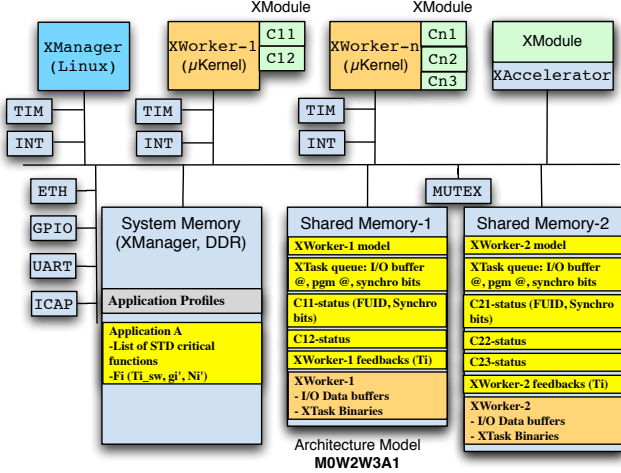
XModule

XModule

XManager (Linux)

XWorker-1 ($\mu$Kernel)

C11

C12

XWorker-n ($\mu$Kernel)

Cn1

Cn2

Cn3

XModule

XAccelerator

TIM

INT

TIM

INT

TIM

INT

ETH

GPIO

UART

ICAP

MUTEX

System Memory (XManager, DDR)

Application Profiles

Application A
-List of STD critical functions
-Fi (Ti_sw, gi', Ni')

Shared Memory-1

XWorker-1 model

XTask queue: I/O buffer @, pgm @, synchro bits

C11-status (FUID, Synchro bits)

C12-status

XWorker-1 feedbacks (Ti)

XWorker-1
- I/O Data buffers
- XTask Binaries

Shared Memory-2

XWorker-2 model

XTask queue: I/O buffer @, pgm @, synchro bits

C21-status (FUID, Synchro bits)

C22-status

C23-status

XWorker-2 feedbacks (Ti)

XWorker-2
- I/O Data buffers
- XTask Binaries

Architecture Model
M0W2W3A1